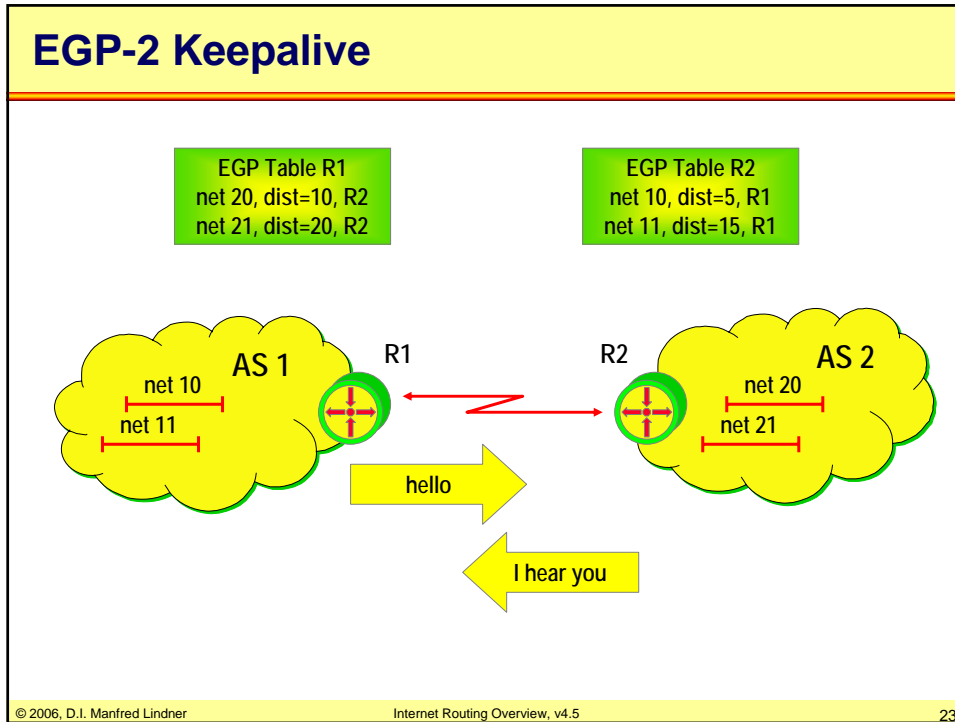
EGP-2 Keepalive

EGP Table R1
net 20, dist=10, R2
net 21, dist=20, R2

EGP Table R2
net 10, dist=5, R1
net 11, dist=15, R1

AS 1
net 10
net 11
R1

R2
AS 2
net 20
net 21

hello

I hear you

© 2006, D.I. Manfred Lindner
Internet Routing Overview, v4.5
23